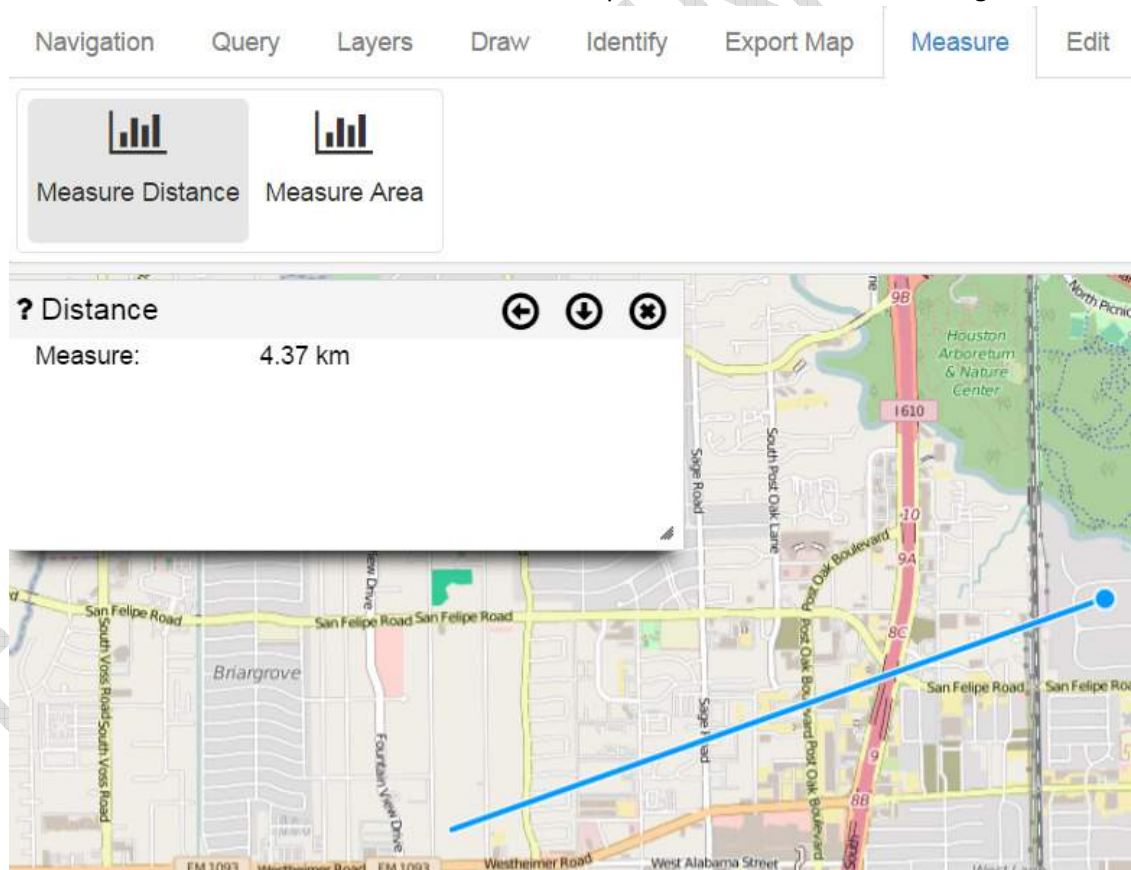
Navigation Query Layers Draw Identify Export Map Measure Edit

Measure Distance Measure Area

? Distance

Measure: 4.37 km

North Picnic

Houston Arboretum & Nature Center

9B

I 610

10

9A

8C

8B

9

Sage Road

South Post Oak Lane

Post Oak Boulevard

Post Oak Boulevard

San Felipe Road

San Felipe Road San Felipe Road

San Felipe Road San Felipe Ro

South Voss Road South Voss Road

Briargrove

View Drive

Fountain View Drive

Sage Road

FM 1093 Westheimer Road FM 1093

Westheimer Road

West Alabama Street